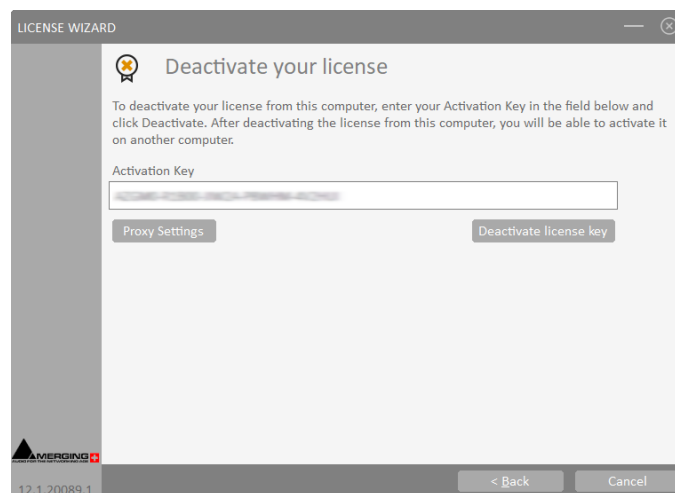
LICENSE WIZARD

Deactivate your license

To deactivate your license from this computer, enter your Activation Key in the field below and click Deactivate. After deactivating the license from this computer, you will be able to activate it on another computer.

Activation Key

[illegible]

Proxy Settings

Deactivate license key

MERGING

12.1.20089.1

< Back

Cancel